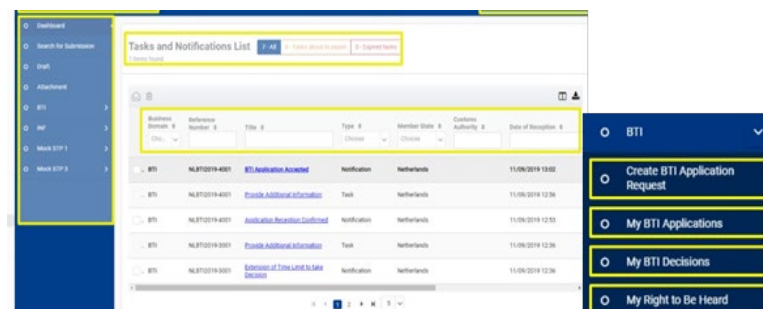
Dashboard
Search for Submission
Draft
Attachment
BTI
INF
Mock STP 1
Mock STP 2

Tasks and Notifications List 7 - All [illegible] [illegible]
7 items found

| Business Domain | Reference Number | Title | Type | Member State | Customs Authority | Date of Reception |
|---|---|---|---|---|---|---|
| BTI | NLBTI2019-4001 | BTI Application Accepted | Notification | Netherlands | | 11/09/2019 13:02 |
| BTI | NLBTI2019-4001 | Provide Additional Information | Task | Netherlands | | 11/09/2019 12:56 |
| BTI | NLBTI2019-4001 | Application Reception Confirmed | Notification | Netherlands | | 11/09/2019 12:53 |
| BTI | NLBTI2019-3001 | Provide Additional Information | Task | Netherlands | | 11/09/2019 12:36 |
| BTI | NLBTI2019-3001 | Extension of Time Limit to take Decision | Notification | Netherlands | | 11/09/2019 12:36 |

1 2 5

BTI
Create BTI Application Request
My BTI Applications
My BTI Decisions
My Right to Be Heard